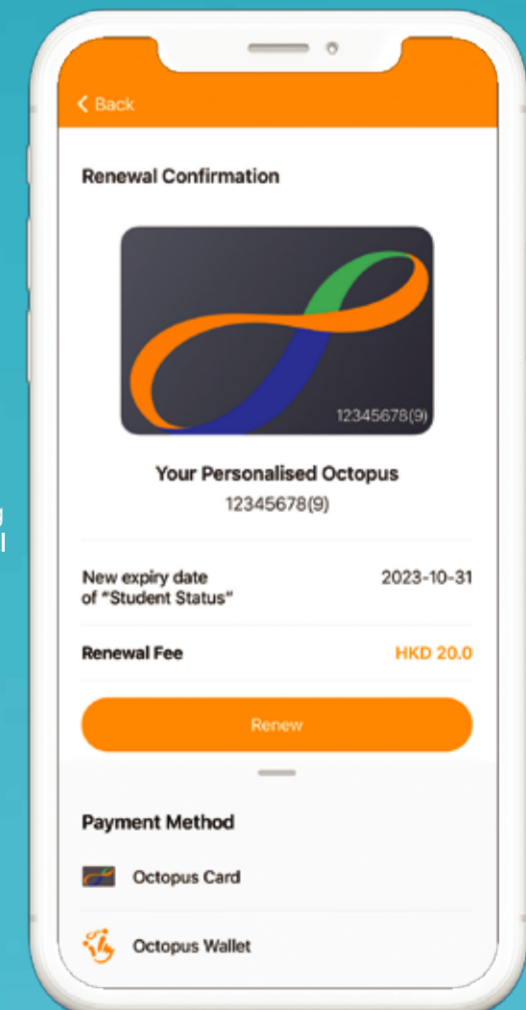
< Back

Renewal Confirmation

12345678(9)

Your Personalised Octopus
12345678(9)

New expiry date of "Student Status" 2023-10-31

Renewal Fee HKD 20.0

Renew

Payment Method

Octopus Card

Octopus Wallet